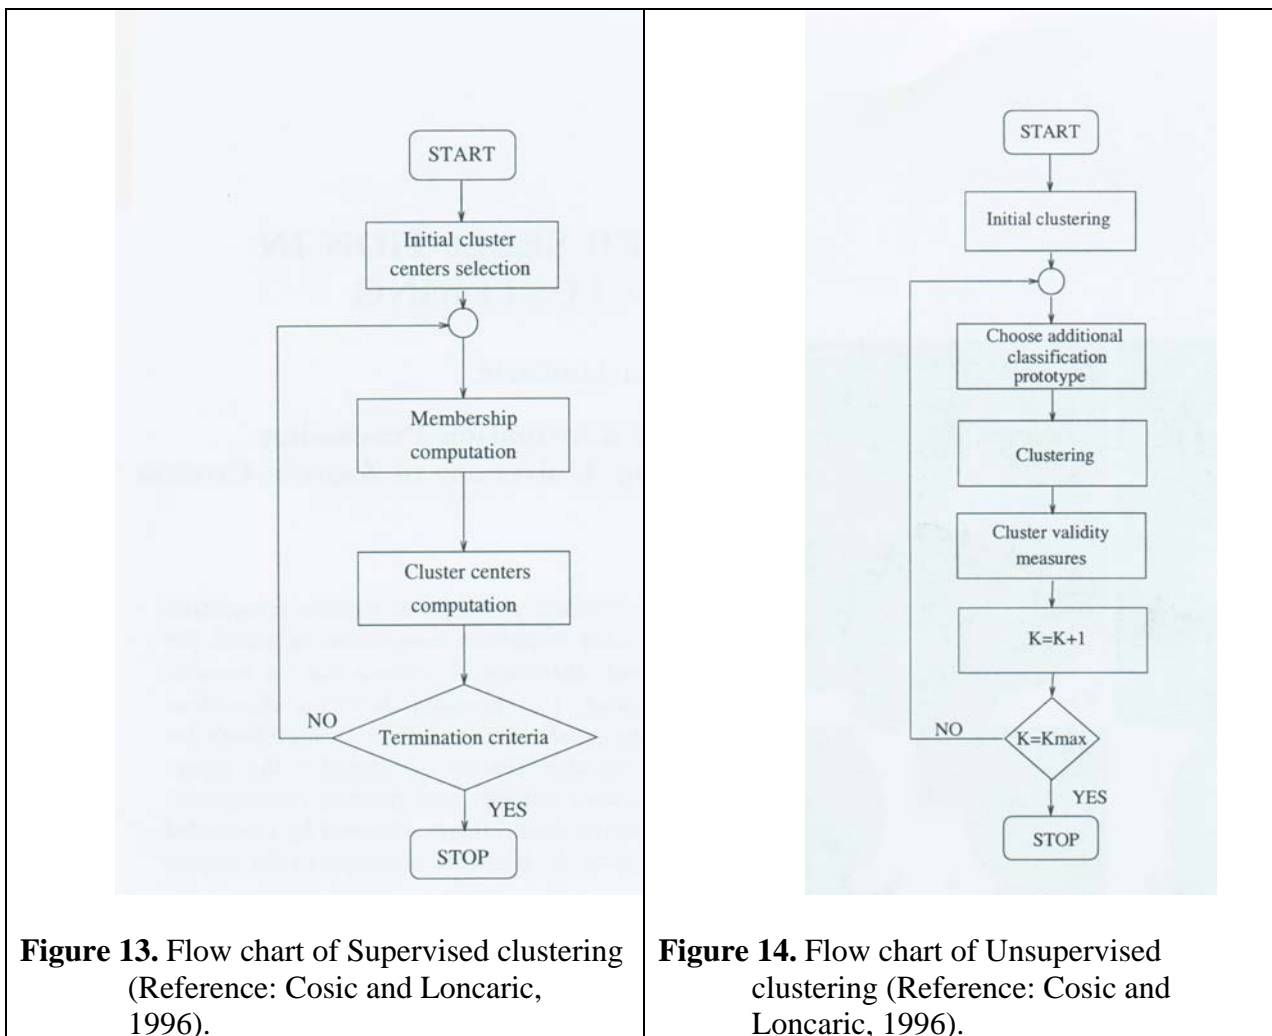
START

Initial cluster centers selection

Membership computation

Cluster centers computation

NO

Termination criteria

YES

STOP

START

Initial clustering

Choose additional classification prototype

Clustering

Cluster validity measures

K=K+1

NO

K=Kmax

YES

STOP

**Figure 13.** Flow chart of Supervised clustering (Reference: Cosic and Loncaric, 1996).

**Figure 14.** Flow chart of Unsupervised clustering (Reference: Cosic and Loncaric, 1996).